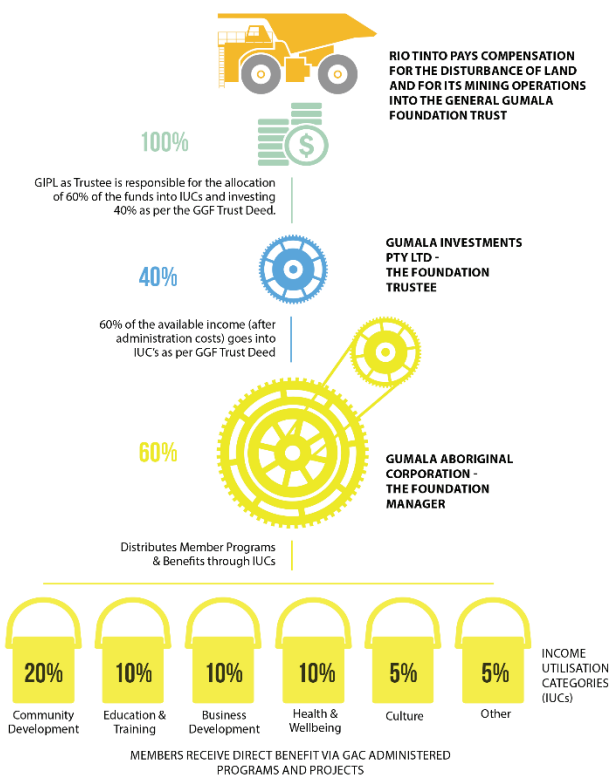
RIO TINTO PAYS COMPENSATION FOR THE DISTURBANCE OF LAND AND FOR ITS MINING OPERATIONS INTO THE GENERAL GUMALA FOUNDATION TRUST

100%

GIPL as Trustee is responsible for the allocation of 60% of the funds into IUCs and investing 40% as per the GGF Trust Deed.

GUMALA INVESTMENTS PTY LTD - THE FOUNDATION TRUSTEE

40%

60% of the available income (after administration costs) goes into IUC's as per GGF Trust Deed

60%

GUMALA ABORIGINAL CORPORATION - THE FOUNDATION MANAGER

Distributes Member Programs & Benefits through IUCs

20%
Community Development

10%
Education & Training

10%
Business Development

10%
Health & Wellbeing

5%
Culture

5%
Other

INCOME UTILISATION CATEGORIES (IUCs)

MEMBERS RECEIVE DIRECT BENEFIT VIA GAC ADMINISTERED PROGRAMS AND PROJECTS